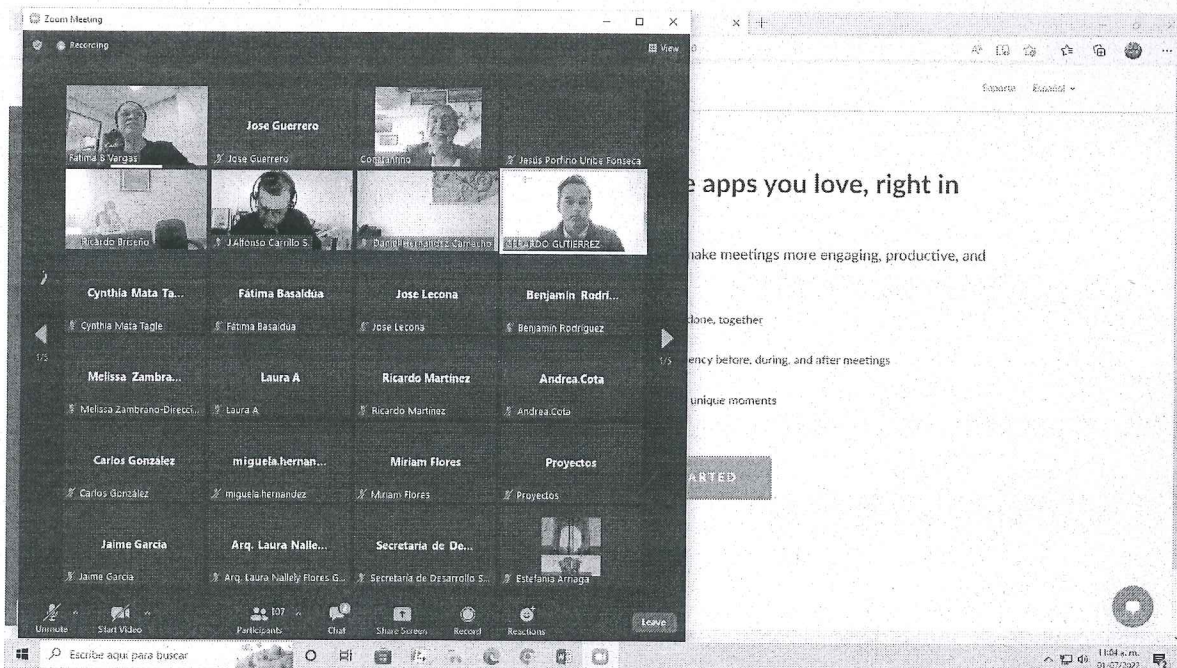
Zoom Meeting

Recording

View

Fatima S Vargas

Jose Guerrero

Jose Guerrero

Constantino

Jesus Porfirio Uribe Fonseca

Ricardo Briseño

J.Alfonso Carrillo S.

Daniel Hernandez Camacho

GERARDO GUTIERREZ

Cynthia Mata Ta...

Cynthia Mata Tagle

Fátima Basaldúa

Fátima Basaldua

Jose Lecona

Jose Lecona

Benjamin Rodri...

Benjamin Rodriguez

1/5

1/5

Melissa Zambra...

Melissa Zambrano-Direcci...

Laura A

Laura A

Ricardo Martinez

Ricardo Martinez

Andrea.Cota

Andrea.Cota

Carlos Gonzalez

Carlos Gonzalez

miguela.hernan...

miguela.hernandez

Miriam Flores

Miriam Flores

Proyectos

Proyectos

Jaime Garcia

Jaime Garcia

Arq. Laura Nalle...

Arq. Laura Nallely Flores G...

Secretaria de De...

Secretaria de Desarrollo S...

Estefania Arriaga

Unmute

Start Video

107

Participants

Chat

Share Screen

Record

Reactions

Leave

Soporte Español

e apps you love, right in

make meetings more engaging, productive, and

done, together

ency before, during, and after meetings

unique moments

ARTED

Escribe aquí para buscar

11:04 a.m.

01/07/2021